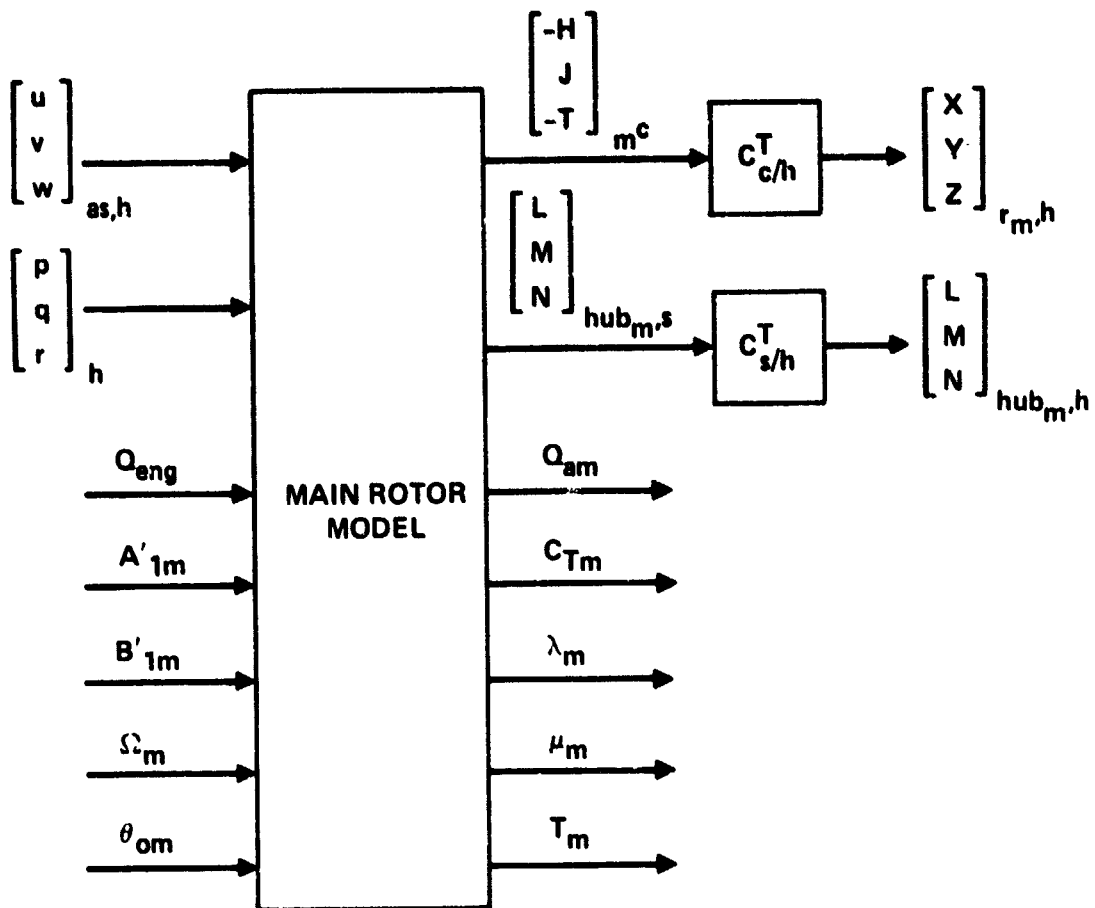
$\begin{bmatrix} u \\ v \\ w \end{bmatrix}_{as,h}$

$\begin{bmatrix} p \\ q \\ r \end{bmatrix}_{h}$

$Q_{eng}$

$A'_{1m}$

$B'_{1m}$

$\Omega_m$

$\theta_{om}$

MAIN ROTOR MODEL

$\begin{bmatrix} -H \\ J \\ -T \end{bmatrix}_{m^c}$

$C^T_{c/h}$

$\begin{bmatrix} X \\ Y \\ Z \end{bmatrix}_{r_m,h}$

$\begin{bmatrix} L \\ M \\ N \end{bmatrix}_{hub_m,s}$

$C^T_{s/h}$

$\begin{bmatrix} L \\ M \\ N \end{bmatrix}_{hub_m,h}$

$Q_{am}$

$C_{T_m}$

$\lambda_m$

$\mu_m$

$T_m$